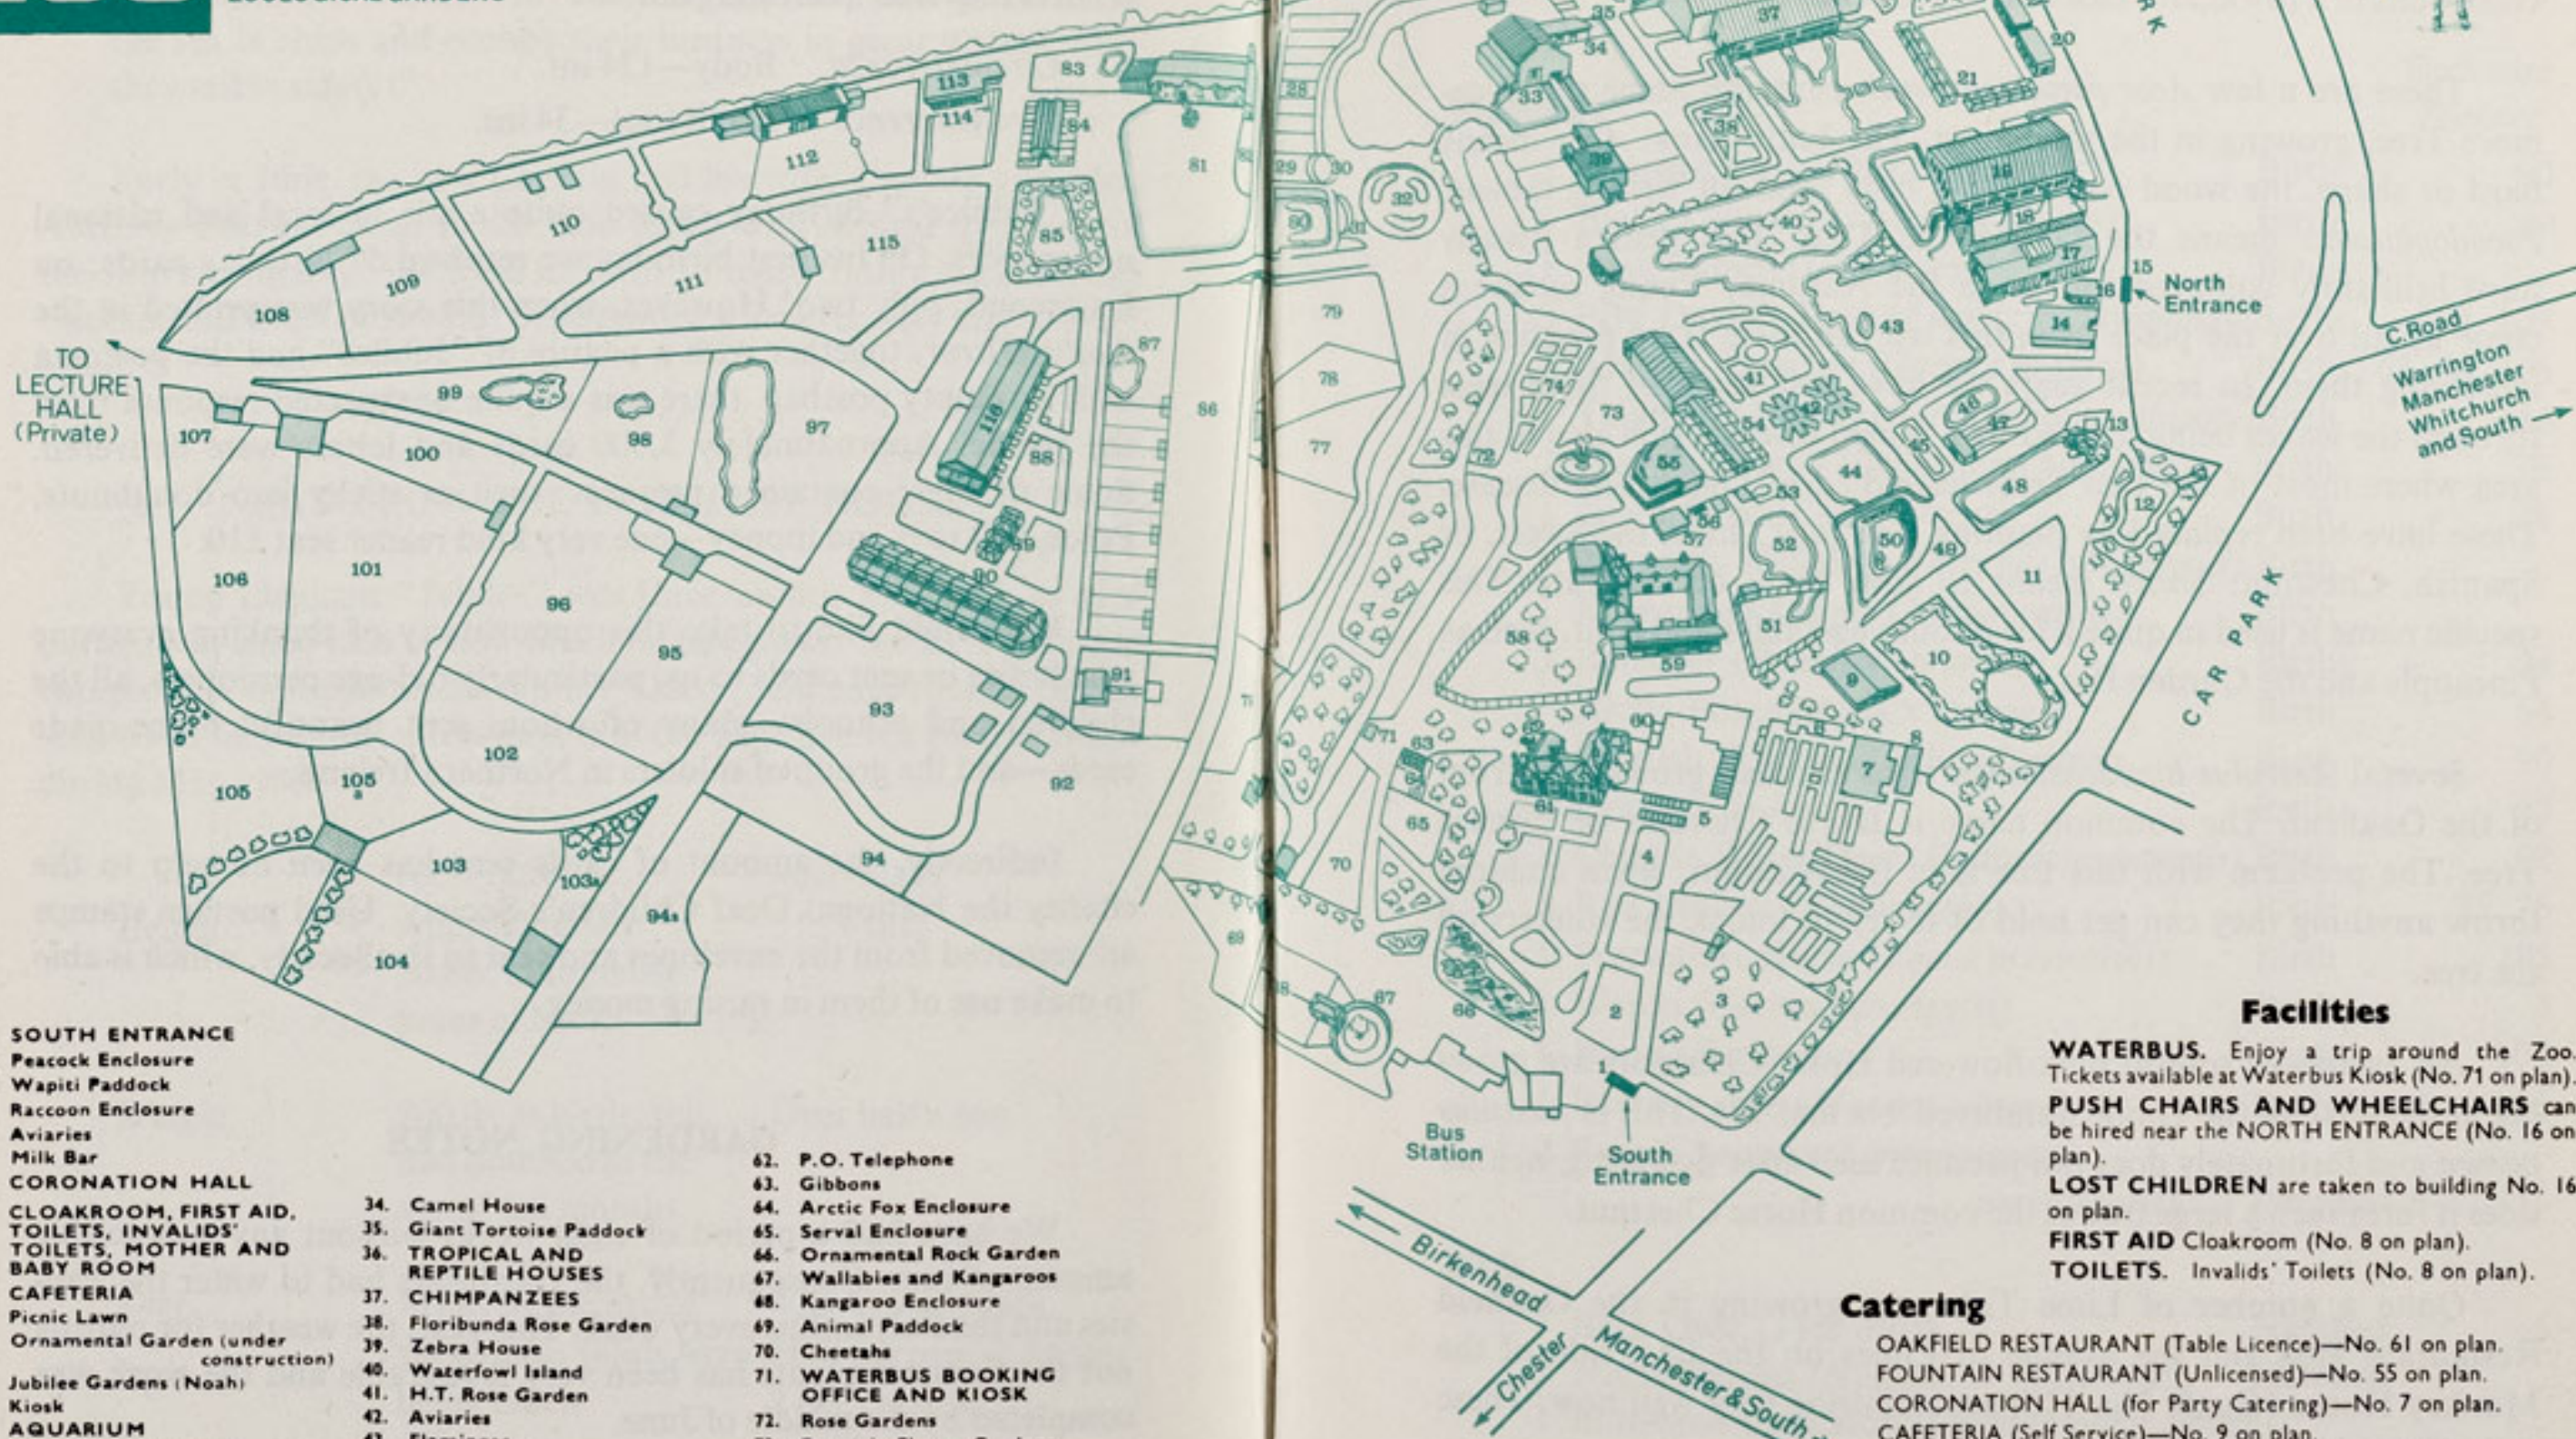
TO LECTURE HALL (Private)

North Entrance

C.Road

Warrington Manchester Whitchurch and South

CAR PARK

Bus Station

South Entrance

Birkenhead

Chester

Manchester & South

SOUTH ENTRANCE
Peacock Enclosure
Wapiti Paddock
Raccoon Enclosure
Aviaries
Milk Bar
CORONATION HALL
CLOAKROOM, FIRST AID, TOILETS, INVALIDS' TOILETS, MOTHER AND BABY ROOM
CAFETERIA
Picnic Lawn
Ornamental Garden (under construction)
Jubilee Gardens (Noah)
Kiosk
AQUARIUM

34. Camel House
35. Giant Tortoise Paddock
36. TROPICAL AND REPTILE HOUSES
37. CHIMPANZEES
38. Floribunda Rose Garden
39. Zebra House
40. Waterfowl Island
41. H.T. Rose Garden
42. Aviaries
43. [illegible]

62. P.O. Telephone
63. Gibbons
64. Arctic Fox Enclosure
65. Serval Enclosure
66. Ornamental Rock Garden
67. Wallabies and Kangaroos
68. Kangaroo Enclosure
69. Animal Paddock
70. Cheetahs
71. WATERBUS BOOKING OFFICE AND KIOSK
72. Rose Gardens
73. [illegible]

Facilities
WATERBUS. Enjoy a trip around the Zoo. Tickets available at Waterbus Kiosk (No. 71 on plan).
PUSH CHAIRS AND WHEELCHAIRS can be hired near the NORTH ENTRANCE (No. 16 on plan).
LOST CHILDREN are taken to building No. 16 on plan.
FIRST AID Cloakroom (No. 8 on plan).
TOILETS. Invalids' Toilets (No. 8 on plan).

Catering
OAKFIELD RESTAURANT (Table Licence)—No. 61 on plan.
FOUNTAIN RESTAURANT (Unlicensed)—No. 55 on plan.
CORONATION HALL (for Party Catering)—No. 7 on plan.
CAFETERIA (Self Service)—No. 9 on plan.